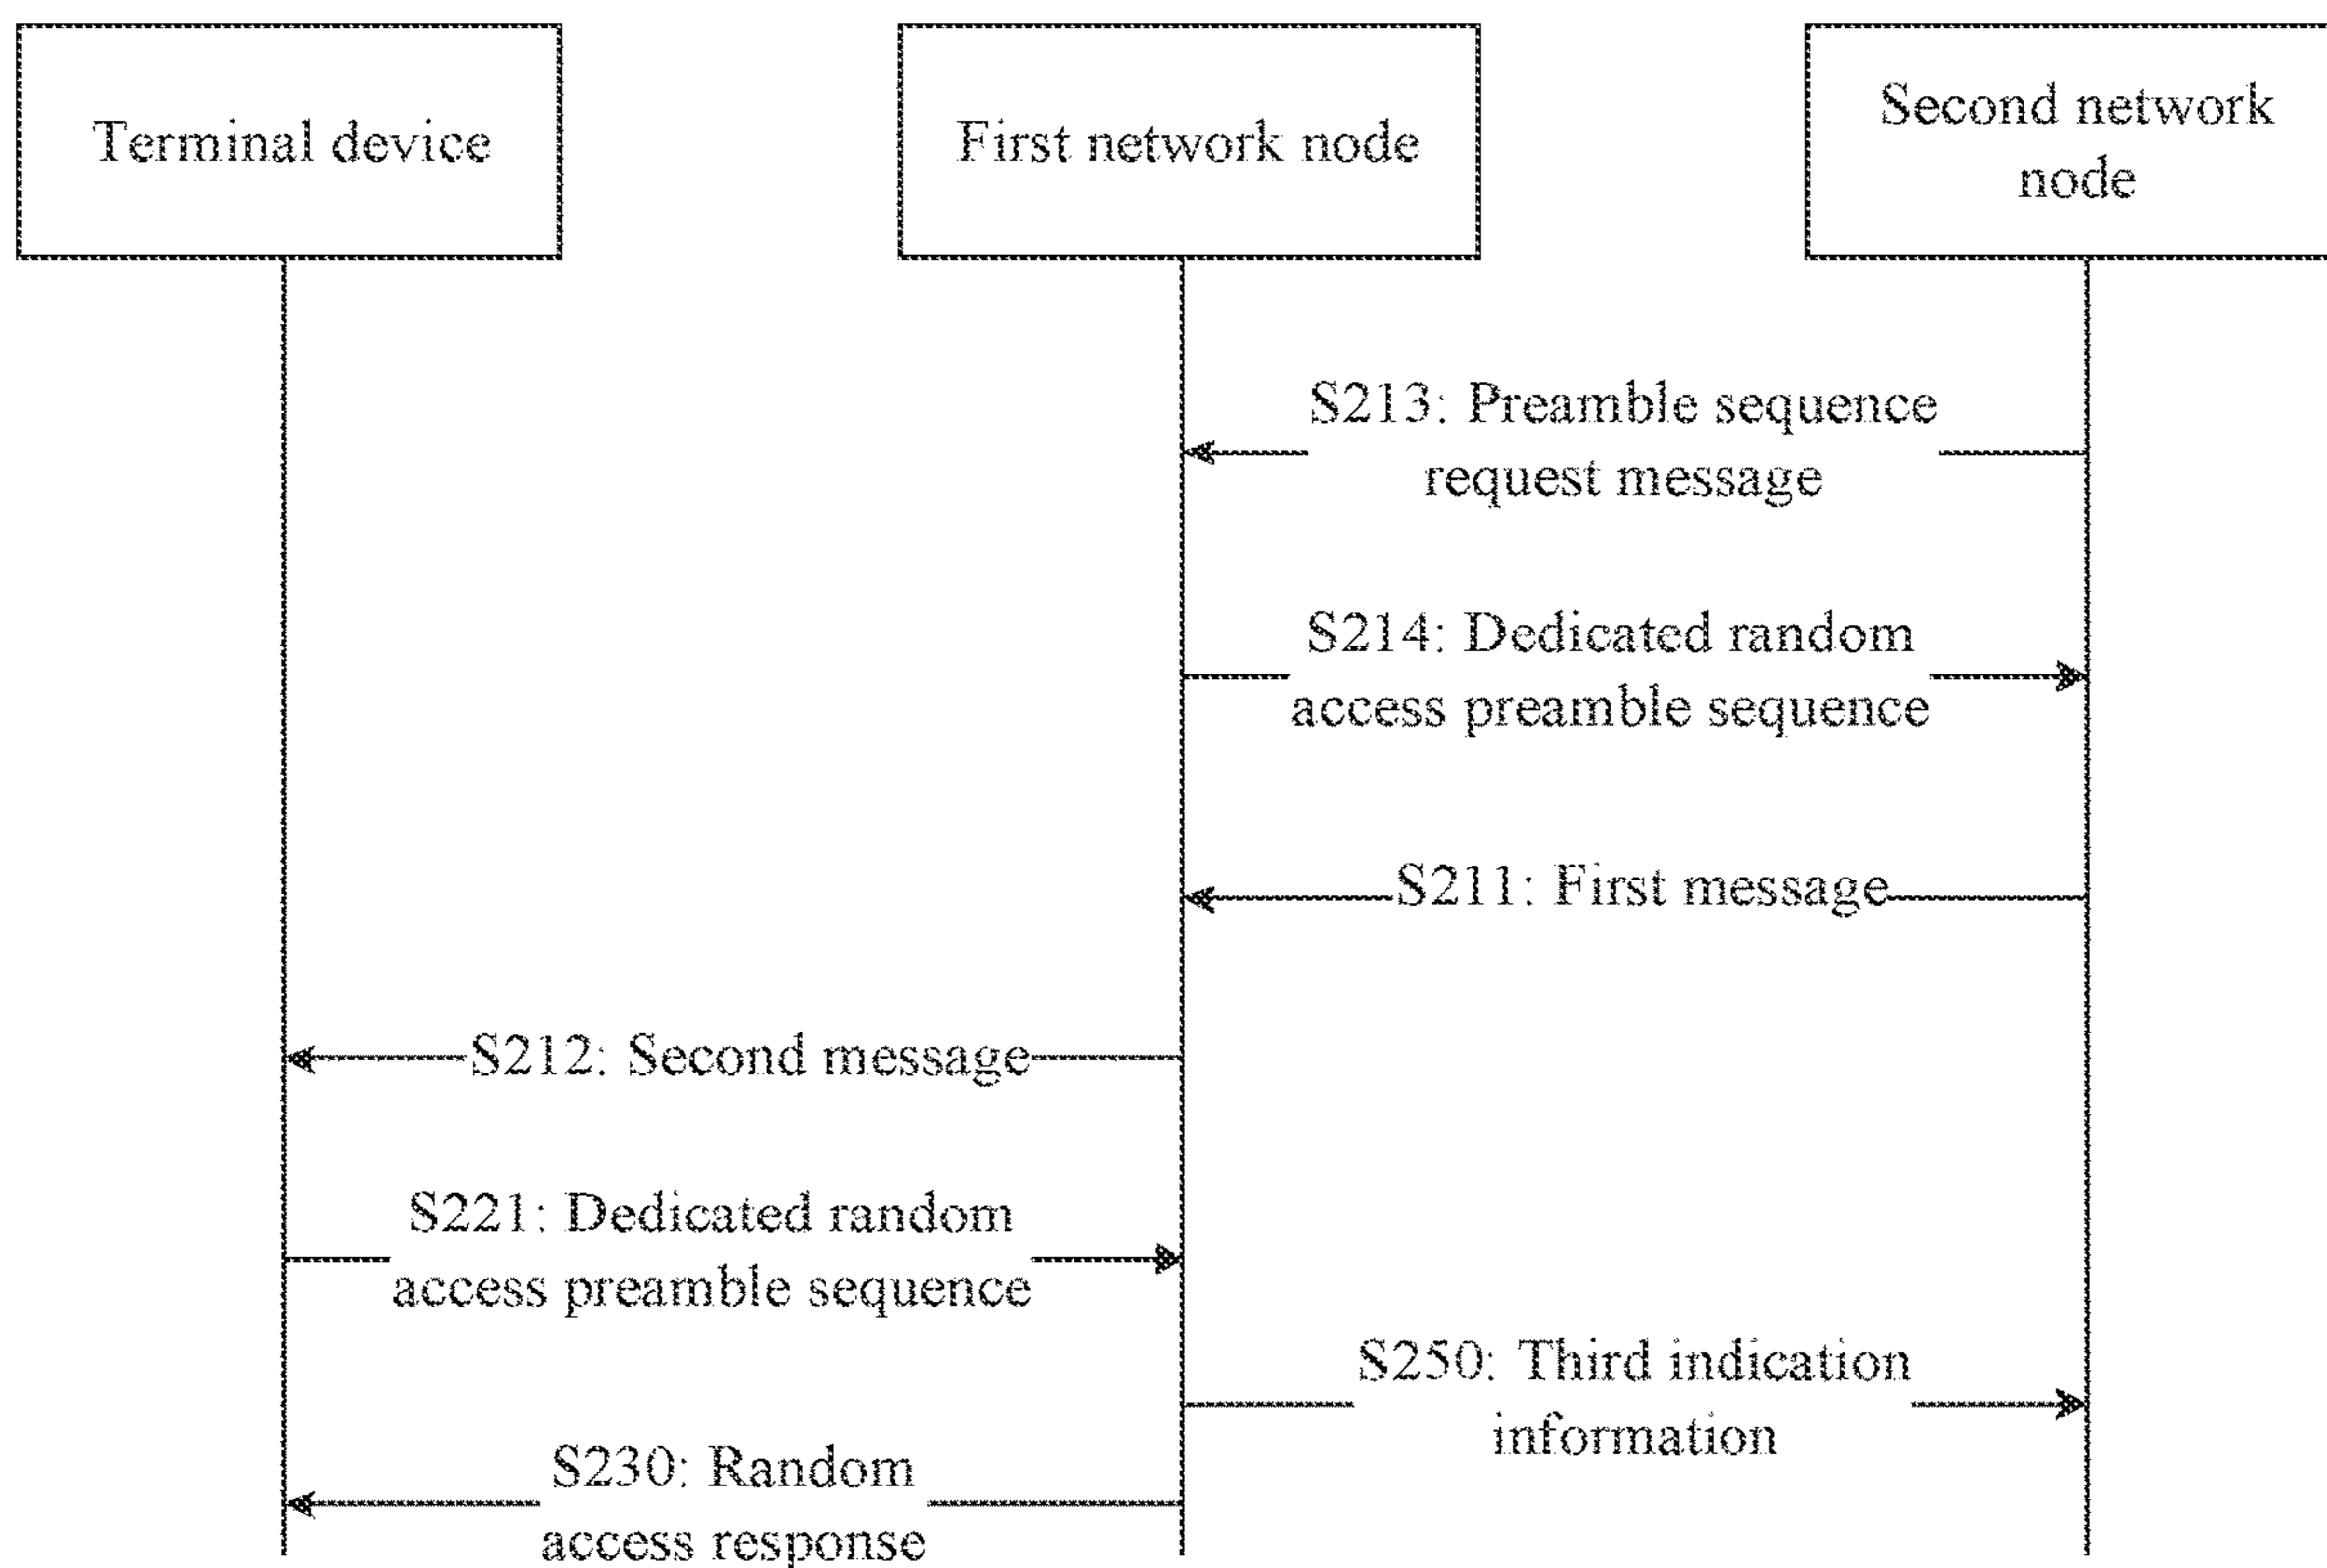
Terminal device

First network node

Second network node

S213: Preamble sequence request message

S214: Dedicated random access preamble sequence

S211: First message

S212: Second message

S221: Dedicated random access preamble sequence

S250: Third indication information

S230: Random access response